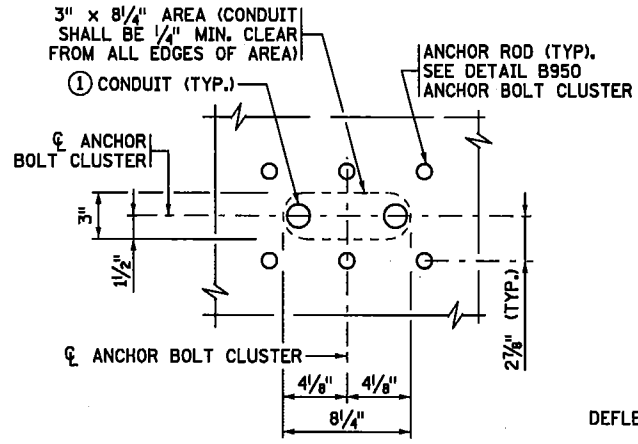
3" × $8\frac{1}{4}$" AREA (CONDUIT SHALL BE $\frac{1}{4}$" MIN. CLEAR FROM ALL EDGES OF AREA)

ANCHOR ROD (TYP). SEE DETAIL B950 ANCHOR BOLT CLUSTER

① CONDUIT (TYP.)

℄ ANCHOR BOLT CLUSTER

3"

$1\frac{1}{2}$"

$2\frac{7}{8}$" (TYP.)

℄ ANCHOR BOLT CLUSTER

$4\frac{1}{8}$"

$4\frac{1}{8}$"

$8\frac{1}{4}$"

DEFLE